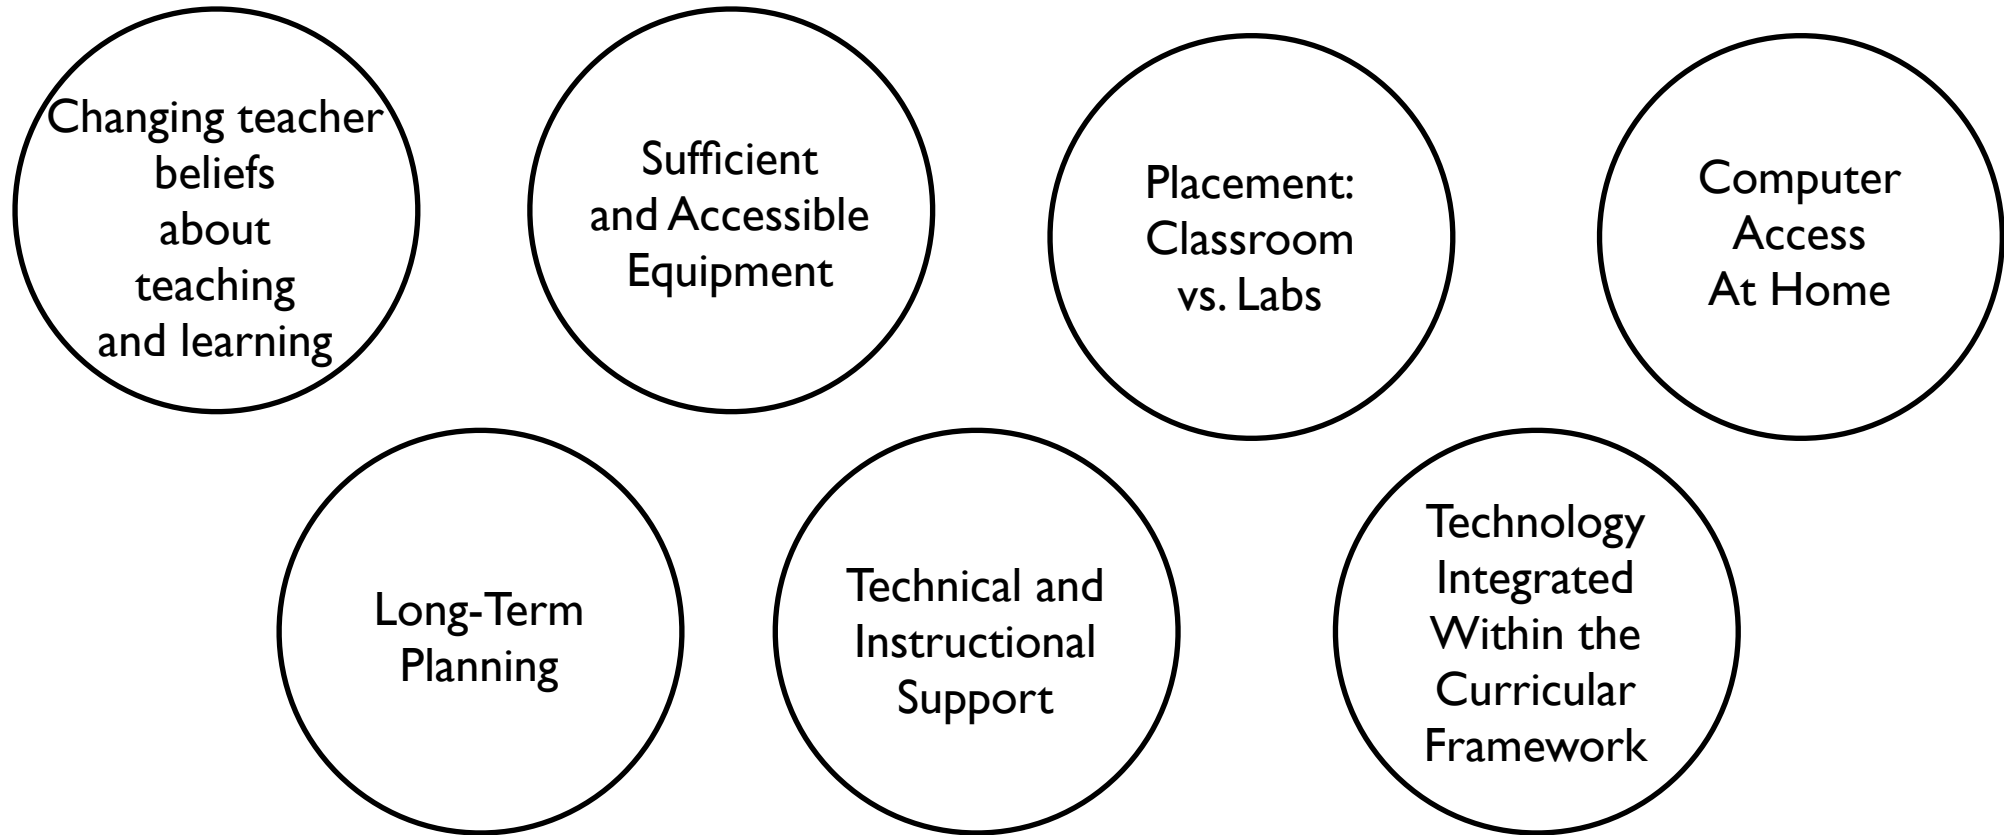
Changing teacher beliefs about teaching and learning

Sufficient and Accessible Equipment

Placement: Classroom vs. Labs

Computer Access At Home

Long-Term Planning

Technical and Instructional Support

Technology Integrated Within the Curricular Framework